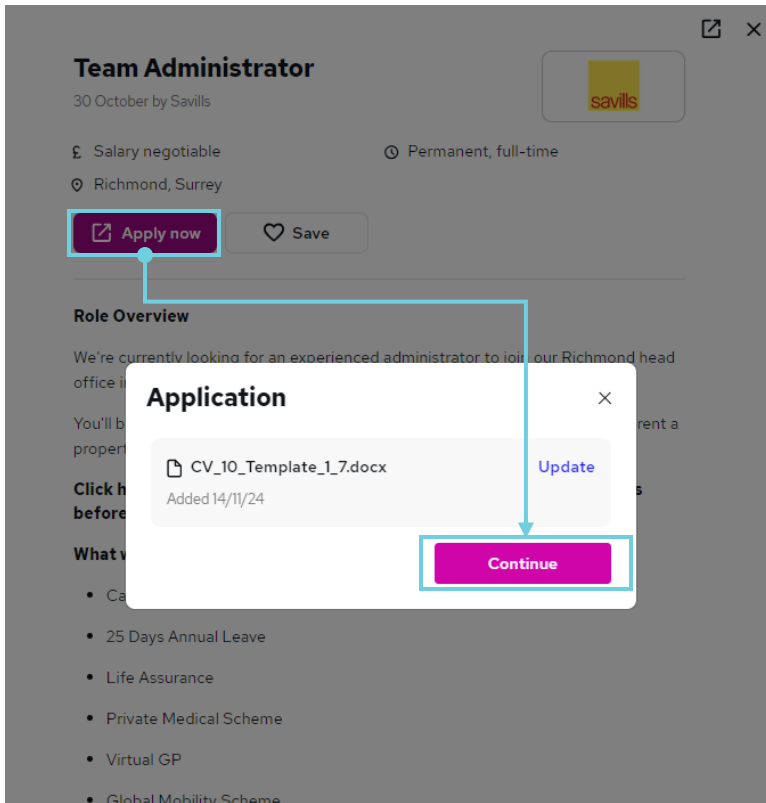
Team Administrator

30 October by Savills

savills

£ Salary negotiable

Permanent, full-time

Richmond, Surrey

Apply now

Save

Role Overview

We're currently looking for an experienced administrator to join our Richmond head office i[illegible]

You'll b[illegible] rent a propert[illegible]

Click h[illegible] s before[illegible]

What w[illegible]

- Ca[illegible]
- 25 Days Annual Leave
- Life Assurance
- Private Medical Scheme
- Virtual GP
- Global Mobility Scheme

Application

CV_10_Template_1_7.docx

Update

Added 14/11/24

Continue